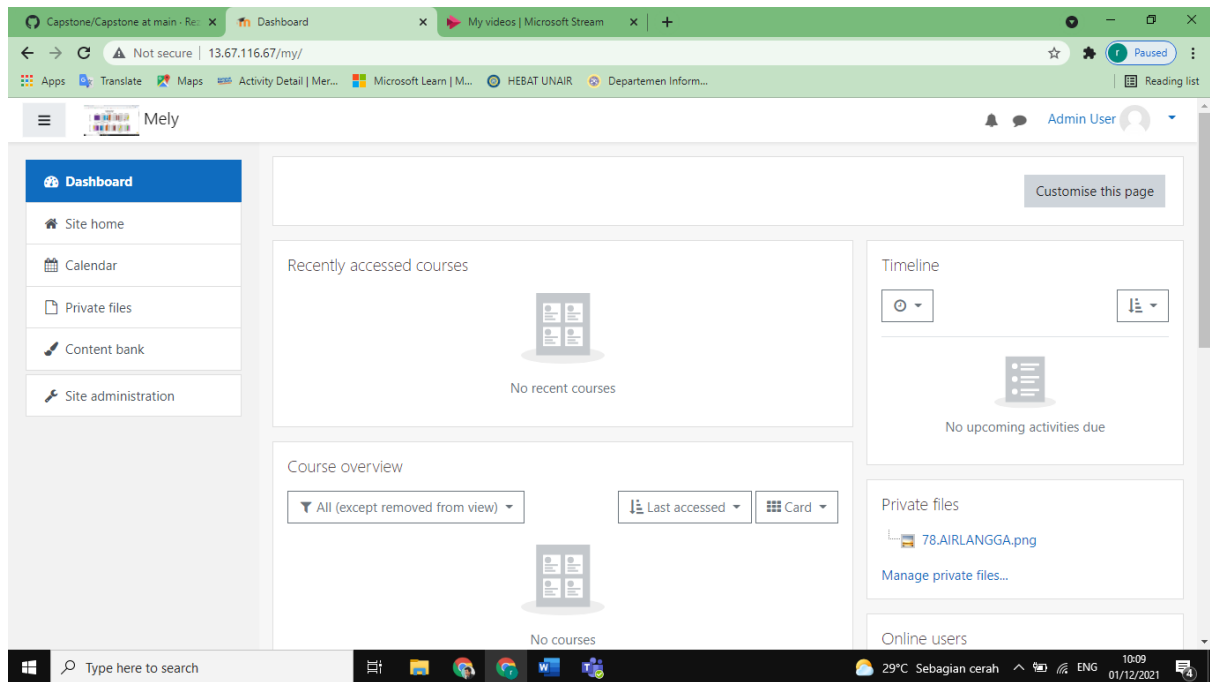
Capstone/Capstone at main · Re ×
Dashboard ×
My videos | Microsoft Stream ×
+

Not secure | 13.67.116.67/my/
r Paused

Apps Translate Maps Activity Detail | Mer... Microsoft Learn | M... HEBAT UNAIR Departemen Inform...
Reading list

Mely
Admin User

Dashboard
Site home
Calendar
Private files
Content bank
Site administration

Customise this page

Recently accessed courses
No recent courses

Timeline
No upcoming activities due

Course overview
All (except removed from view)
Last accessed
Card
No courses

Private files
78.AIRLANGGA.png
Manage private files...

Online users

Type here to search
29°C Sebagian cerah
ENG
10:09
01/12/2021
4